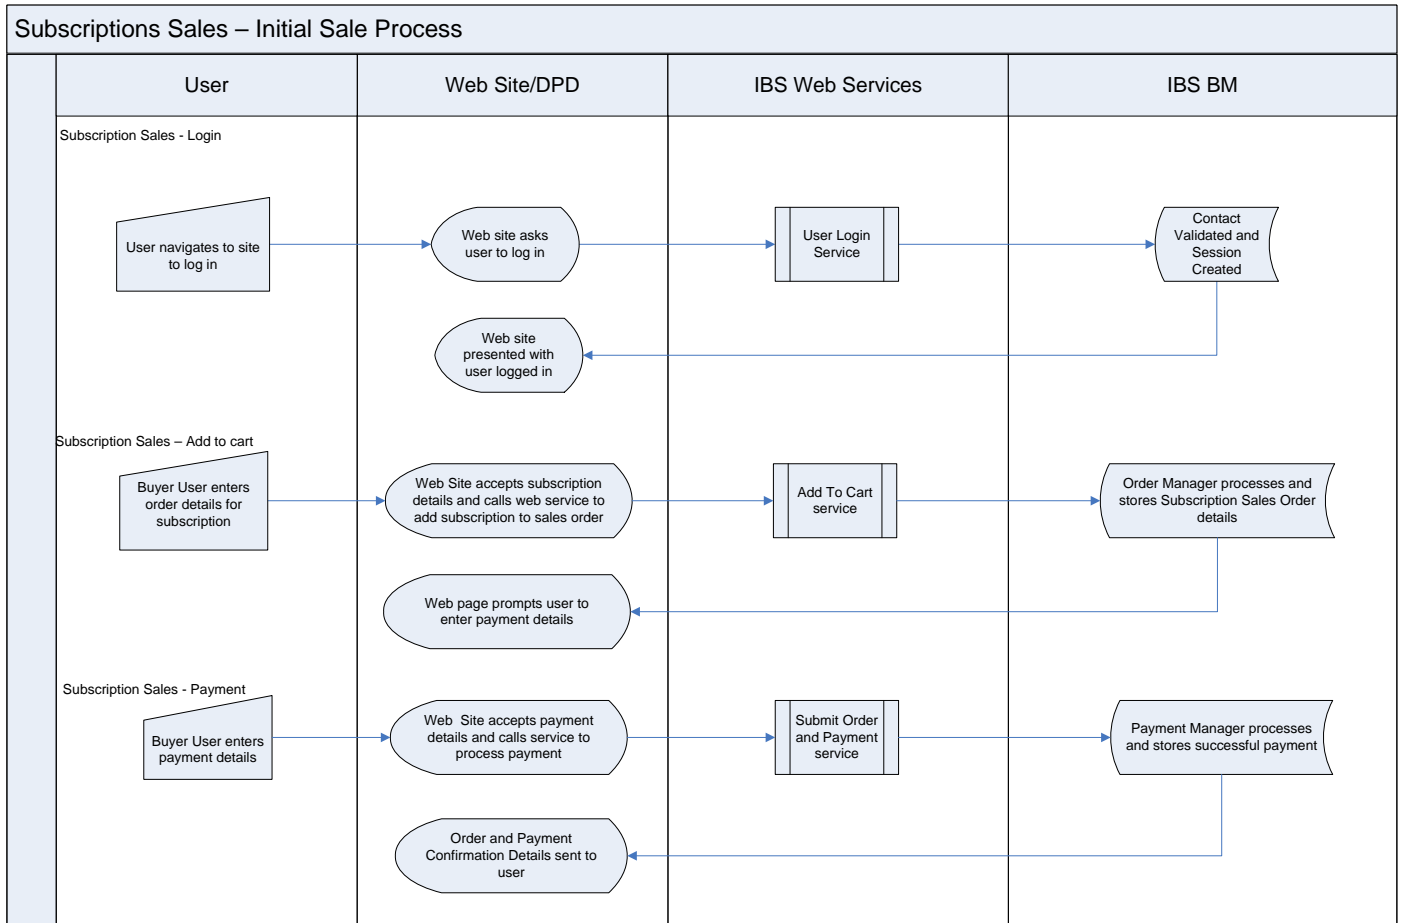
Subscriptions Sales – Initial Sale Process

User

Web Site/DPD

IBS Web Services

IBS BM

Subscription Sales - Login

User navigates to site to log in

Web site asks user to log in

User Login Service

Contact Validated and Session Created

Web site presented with user logged in

Subscription Sales – Add to cart

Buyer User enters order details for subscription

Web Site accepts subscription details and calls web service to add subscription to sales order

Add To Cart service

Order Manager processes and stores Subscription Sales Order details

Web page prompts user to enter payment details

Subscription Sales - Payment

Buyer User enters payment details

Web Site accepts payment details and calls service to process payment

Submit Order and Payment service

Payment Manager processes and stores successful payment

Order and Payment Confirmation Details sent to user